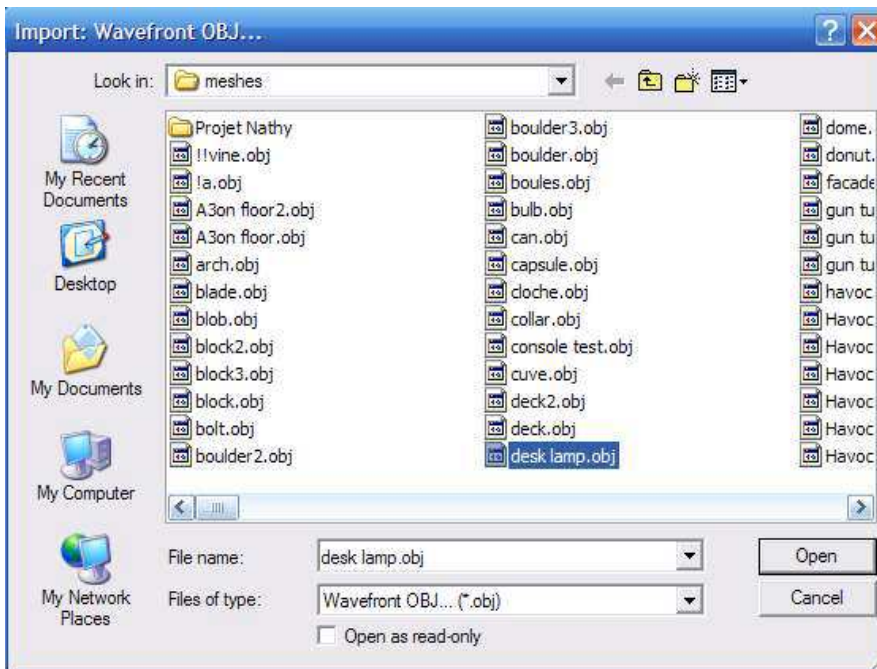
Import: Wavefront OBJ...

Look in: meshes

My Recent Documents
Desktop
My Documents
My Computer
My Network Places

Projet Nathy
!!vine.obj
!a.obj
A3on floor2.obj
A3on floor.obj
arch.obj
blade.obj
blob.obj
block2.obj
block3.obj
block.obj
bolt.obj
boulder2.obj

boulder3.obj
boulder.obj
boules.obj
bulb.obj
can.obj
capsule.obj
cloche.obj
collar.obj
console test.obj
cuve.obj
deck2.obj
deck.obj
desk lamp.obj

dome.
donut.
facade
gun tu
gun tu
gun tu
havoc
Havoc
Havoc
Havoc
Havoc
Havoc
Havoc

File name: desk lamp.obj
Files of type: Wavefront OBJ... (*.obj)
Open as read-only

Open
Cancel